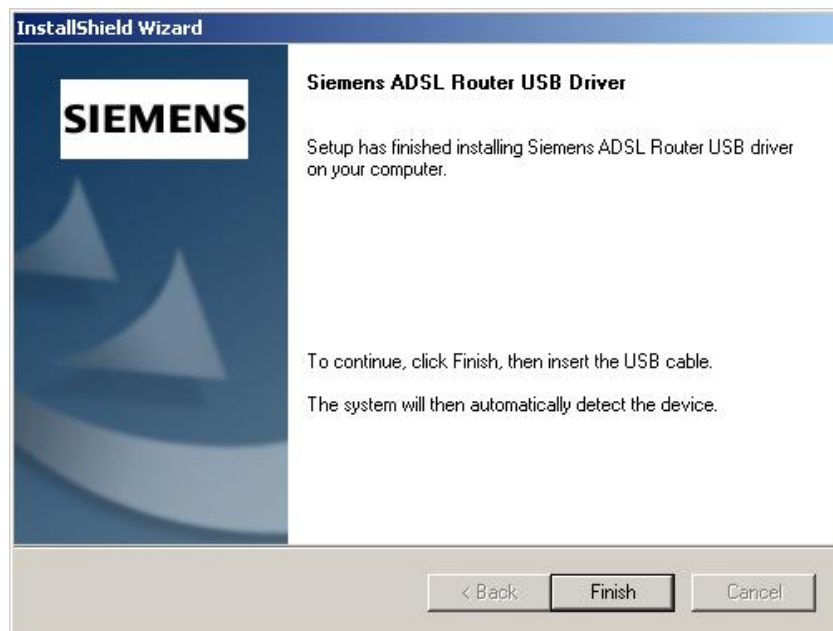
InstallShield Wizard

SIEMENS

Siemens ADSL Router USB Driver

Setup has finished installing Siemens ADSL Router USB driver on your computer.

To continue, click Finish, then insert the USB cable.

The system will then automatically detect the device.

< Back

Finish

Cancel